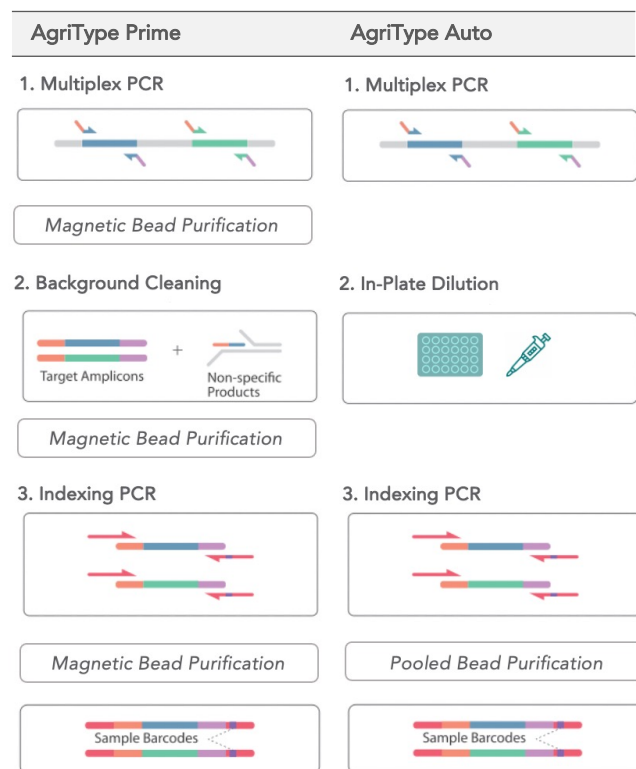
AgriType Prime

1. Multiplex PCR

Magnetic Bead Purification

2. Background Cleaning

Target Amplicons

+

Non-specific Products

Magnetic Bead Purification

3. Indexing PCR

Magnetic Bead Purification

Sample Barcodes

AgriType Auto

1. Multiplex PCR

2. In-Plate Dilution

3. Indexing PCR

Pooled Bead Purification

Sample Barcodes